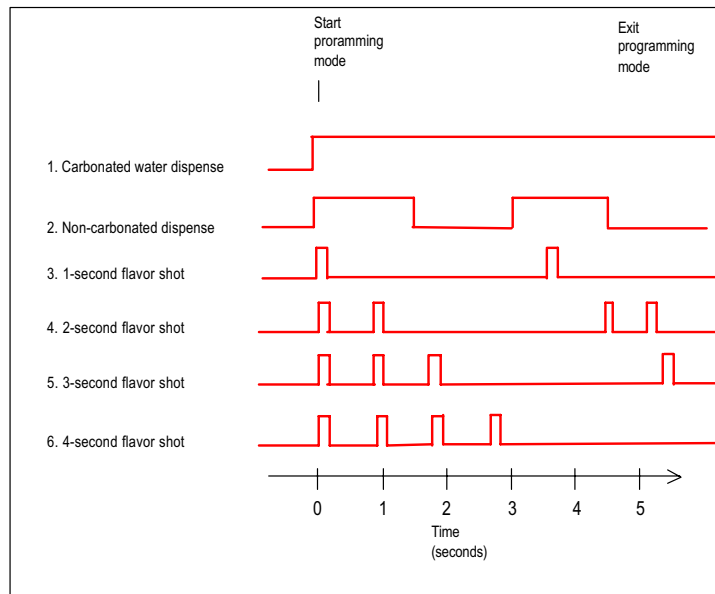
Start proramming mode

Exit programming mode

1. Carbonated water dispense

2. Non-carbonated dispense

3. 1-second flavor shot

4. 2-second flavor shot

5. 3-second flavor shot

6. 4-second flavor shot

0 1 2 3 4 5

Time (seconds)